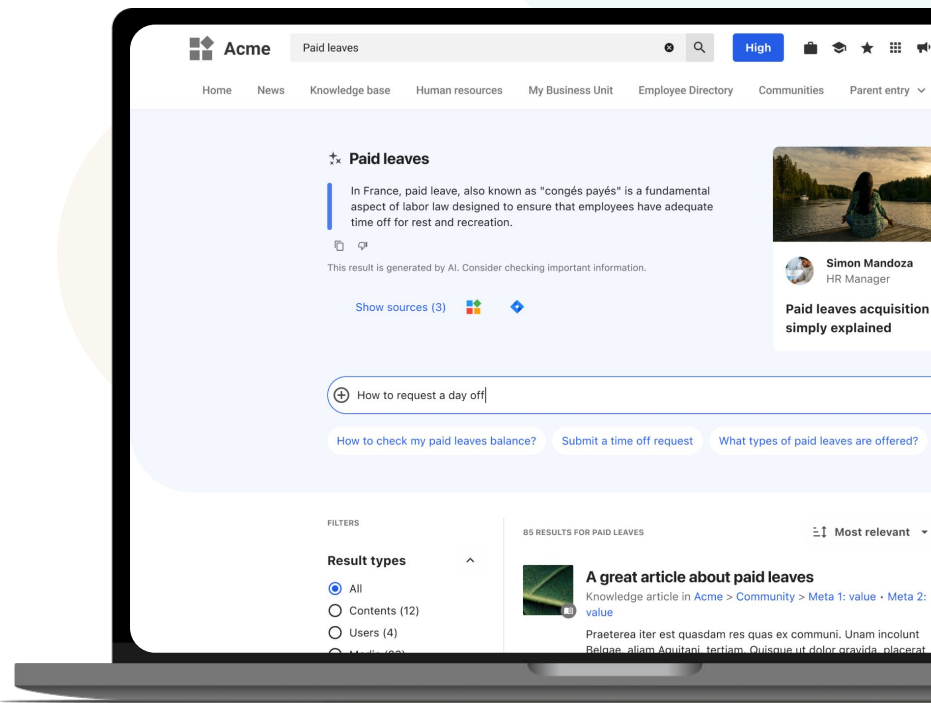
Acme

Paid leaves

High

Home News Knowledge base Human resources My Business Unit Employee Directory Communities Parent entry

Paid leaves

In France, paid leave, also known as "congés payés" is a fundamental aspect of labor law designed to ensure that employees have adequate time off for rest and recreation.

This result is generated by AI. Consider checking important information.

Show sources (3)

Simon Mandoza
HR Manager

Paid leaves acquisition simply explained

How to request a day off

How to check my paid leaves balance? Submit a time off request What types of paid leaves are offered?

FILTERS

Result types

All
Contents (12)
Users (4)
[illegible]

85 RESULTS FOR PAID LEAVES

Most relevant

A great article about paid leaves

Knowledge article in Acme > Community > Meta 1: value • Meta 2: value

Praeterea iter est quasdam res quas ex communi. Unam incolunt Belgae, aliam Aquitani, tertiam. Quisque ut dolor gravida, placerat